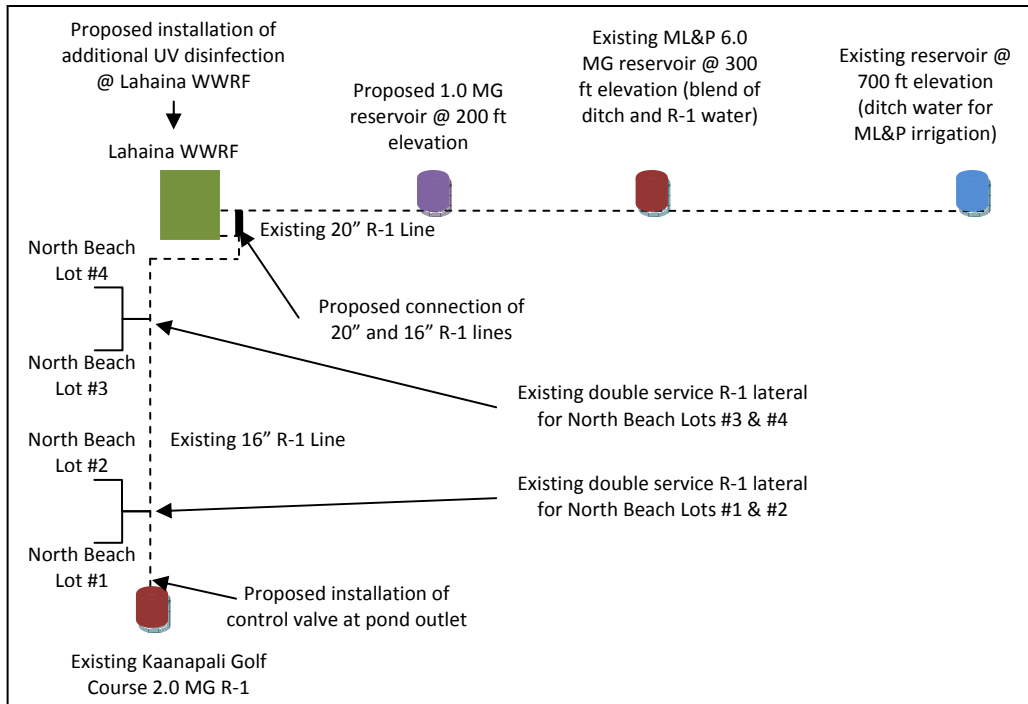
Proposed installation of additional UV disinfection @ Lahaina WWRF

Lahaina WWRF

Proposed 1.0 MG reservoir @ 200 ft elevation

Existing ML&P 6.0 MG reservoir @ 300 ft elevation (blend of ditch and R-1 water)

Existing reservoir @ 700 ft elevation (ditch water for ML&P irrigation)

Existing 20" R-1 Line

North Beach Lot #4

Proposed connection of 20" and 16" R-1 lines

North Beach Lot #3

Existing double service R-1 lateral for North Beach Lots #3 & #4

North Beach Lot #2

Existing 16" R-1 Line

Existing double service R-1 lateral for North Beach Lots #1 & #2

North Beach Lot #1

Proposed installation of control valve at pond outlet

Existing Kaanapali Golf Course 2.0 MG R-1